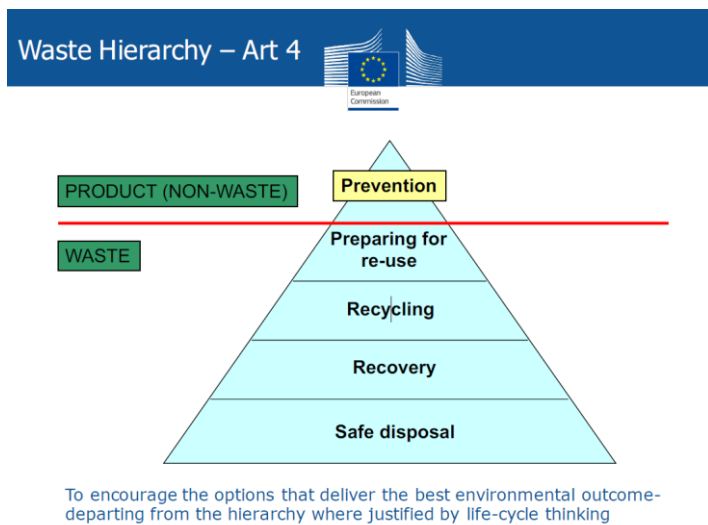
Waste Hierarchy – Art 4

European Commission

PRODUCT (NON-WASTE)

Prevention

WASTE

Preparing for re-use

Recycling

Recovery

Safe disposal

To encourage the options that deliver the best environmental outcome- departing from the hierarchy where justified by life-cycle thinking